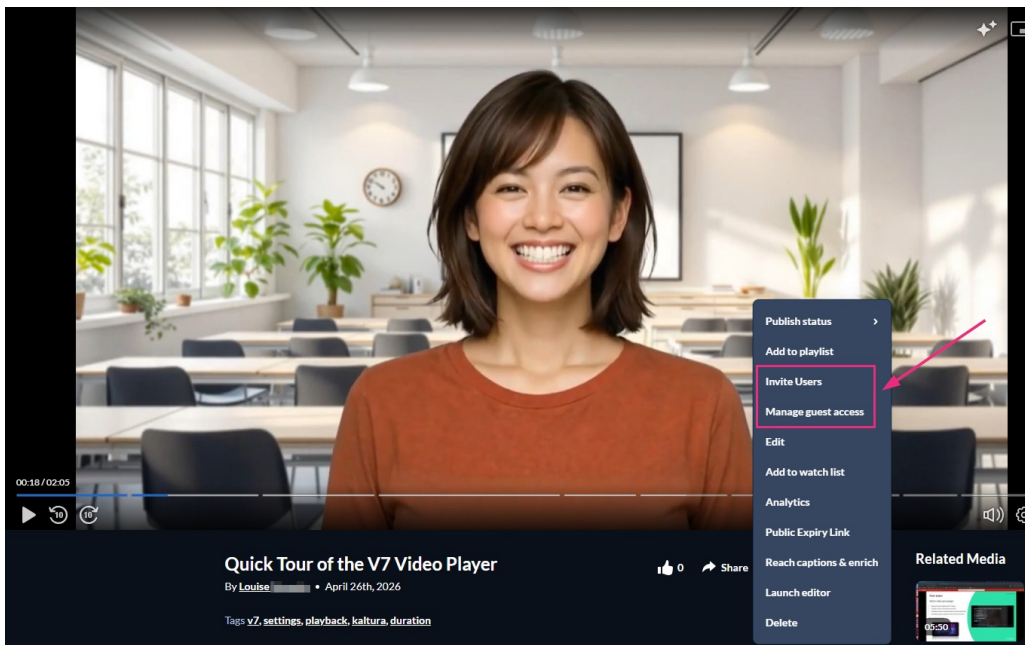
00:18 / 02:05

10

10

Publish status

Add to playlist

Invite Users

Manage guest access

Edit

Add to watch list

Analytics

Public Expiry Link

Reach captions & enrich

Launch editor

Delete

Quick Tour of the V7 Video Player

By Louise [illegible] • April 26th, 2026

Tags v7, settings, playback, kaltura, duration

0

Share

Related Media

05:50